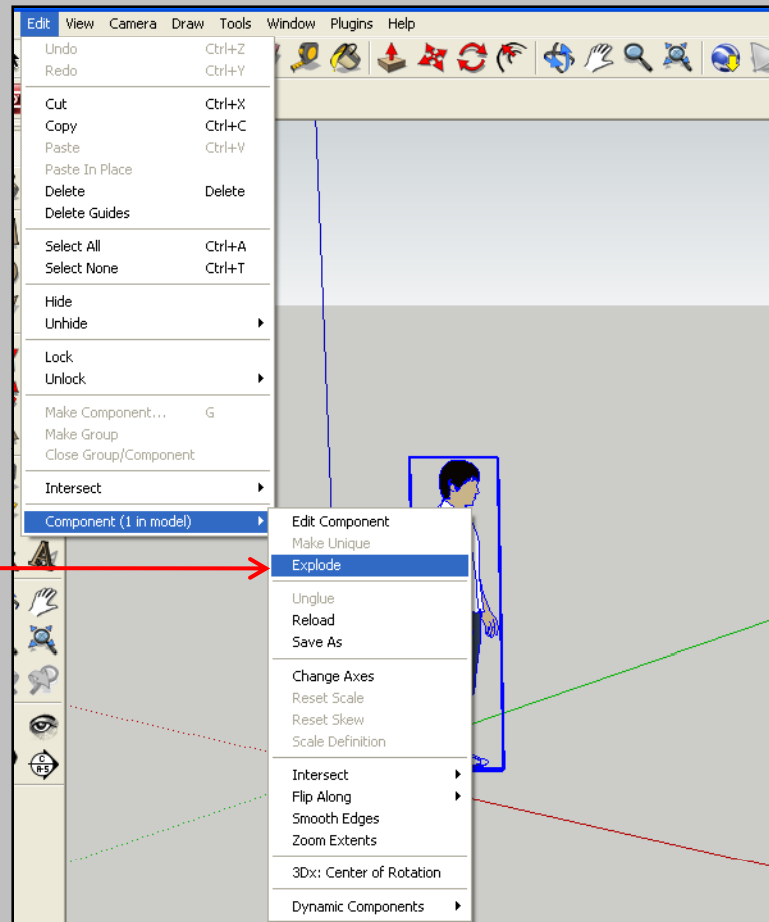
Edit View Camera Draw Tools Window Plugins Help

Undo Ctrl+Z
Redo Ctrl+Y

Cut Ctrl+X
Copy Ctrl+C
Paste Ctrl+V
Paste In Place
Delete Delete
Delete Guides

Select All Ctrl+A
Select None Ctrl+T

Hide
Unhide

Lock
Unlock

Make Component... G
Make Group
Close Group/Component

Intersect

Component (1 in model)

Edit Component
Make Unique
Explode

Unglue
Reload
Save As

Change Axes
Reset Scale
Reset Skew
Scale Definition

Intersect
Flip Along
Smooth Edges
Zoom Extents

3Dx: Center of Rotation

Dynamic Components